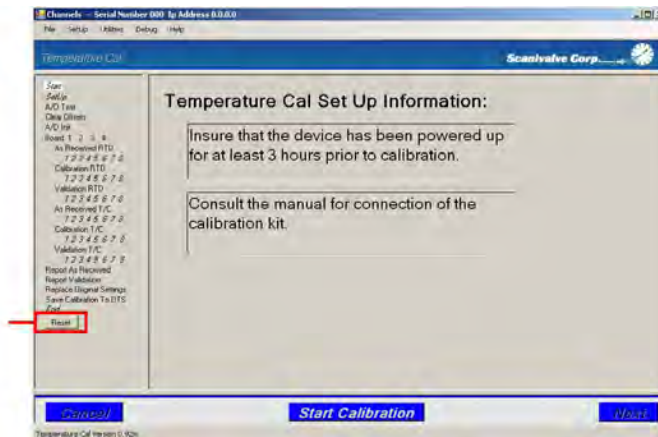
Channels - Serial Number 000 Ip Address 0.0.0.0

File Setup Utilities Debug Help

Temperature Cal

Scanivalve Corp

Start
Set Up
A/D Test
Clear Offsets
A/D Init
Board 1 2 3 4
As Received RTD
1 2 3 4 5 6 7 8
Calibration RTD
1 2 3 4 5 6 7 8
Validation RTD
1 2 3 4 5 6 7 8
As Received T/C
1 2 3 4 5 6 7 8
Calibration T/C
1 2 3 4 5 6 7 8
Validation T/C
1 2 3 4 5 6 7 8
Report As Received
Report Validation
Replace Original Settings
Save Calibration To DTS
End

Reset

Temperature Cal Set Up Information:

Insure that the device has been powered up for at least 3 hours prior to calibration.

Consult the manual for connection of the calibration kit.

Cancel

Start Calibration

Next

Temperature Cal Version 0.92b